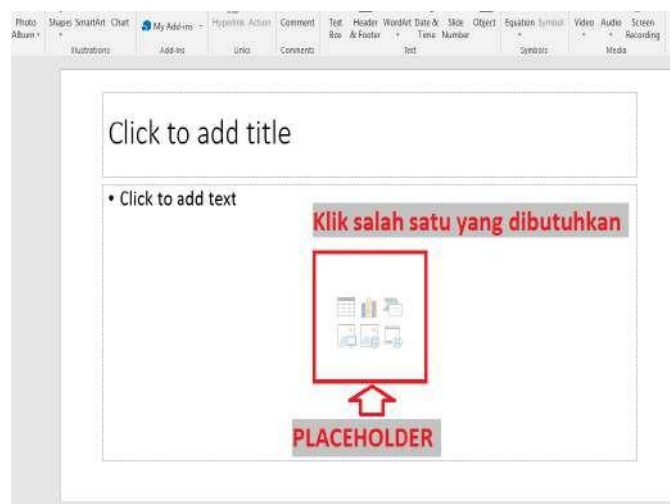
Photo Album | Shapes SmartArt Chart | My Add-ins | Hyperlink Action | Comment | Text Box | Header & Footer | WordArt | Date & Time | Slide Number | Object | Equation | Symbol | Video | Audio | Screen Recording

Illustrations | Add-ins | Links | Comments | Text | Symbols | Media

Click to add title

• Click to add text

Klik salah satu yang dibutuhkan

PLACEHOLDER